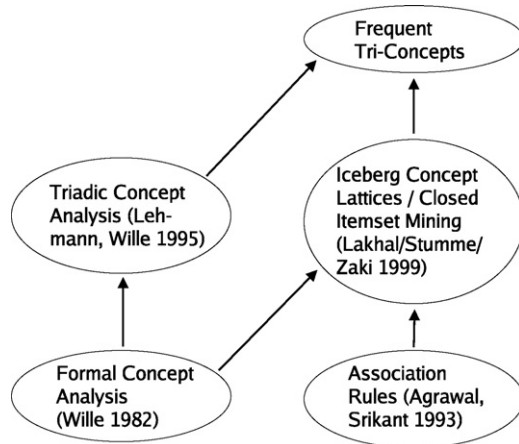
Frequent Tri-Concepts

Triadic Concept Analysis (Lehmann, Wille 1995)

Iceberg Concept Lattices / Closed Itemset Mining (Lakhal/Stumme/ Zaki 1999)

Formal Concept Analysis (Wille 1982)

Association Rules (Agrawal, Srikant 1993)